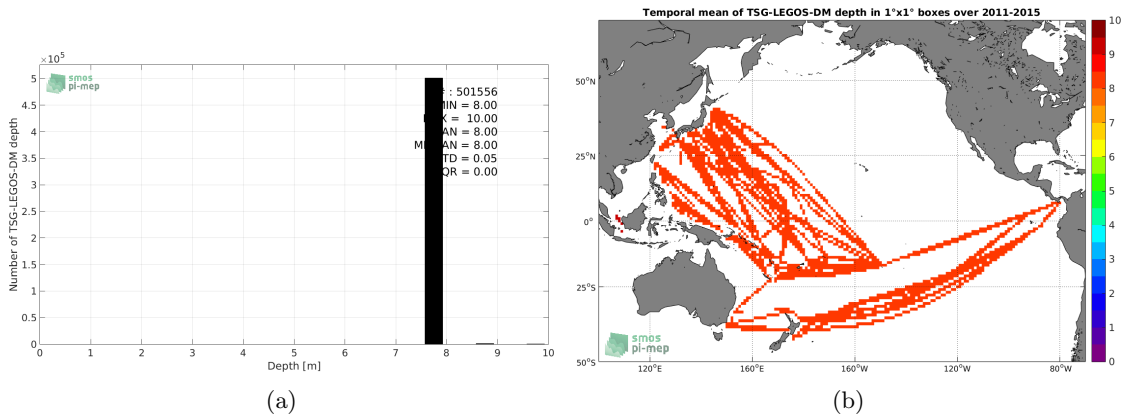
$\times 10^5$
5
4.5
4
3.5
3
2.5
2
1.5
1
0.5
0
smos pi-mep
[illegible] : 501556
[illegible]MIN = 8.00
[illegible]X = 10.00
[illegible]AN = 8.00
M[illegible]AN = 8.00
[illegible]TD = 0.05
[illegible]QR = 0.00
Number of TSG-LEGOS-DM depth
0 1 2 3 4 5 6 7 8 9 10
Depth [m]
(a)

Temporal mean of TSG-LEGOS-DM depth in 1°x1° boxes over 2011-2015
50°N
25°N
0°
25°S
50°S
120°E 160°E 160°W 120°W 80°W
smos pi-mep
10
9
8
7
6
5
4
3
2
1
0
(b)